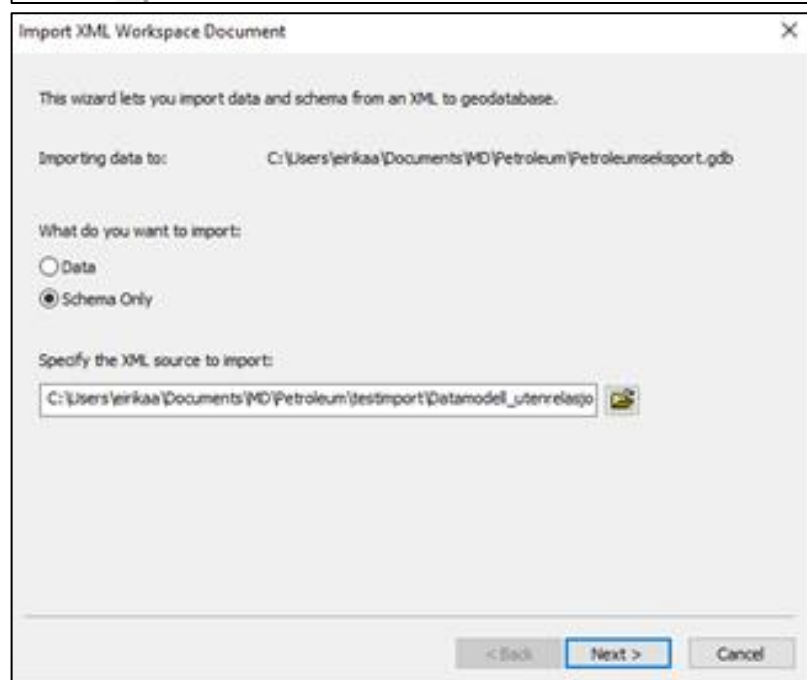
Import XML Workspace Document

×

This wizard lets you import data and schema from an XML to geodatabase.

Importing data to: C:\Users\eirikaa\Documents\MD\Petroleum\Petroleumseksport.gdb

What do you want to import:

Data

Schema Only

Specify the XML source to import:

C:\Users\eirikaa\Documents\MD\Petroleum\testimport\Datamodell_utenrelasjo

< Back

Next >

Cancel